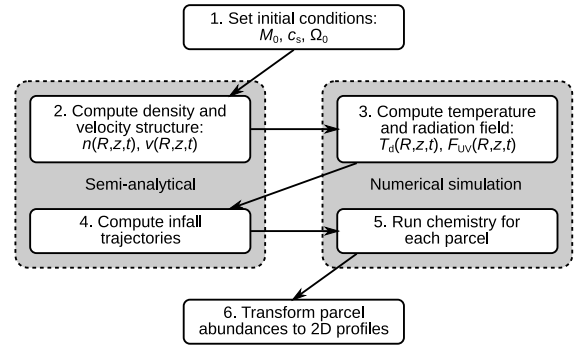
1. Set initial conditions: $M_0$, $c_s$, $\Omega_0$

2. Compute density and velocity structure: $n(R,z,t)$, $v(R,z,t)$

Semi-analytical

4. Compute infall trajectories

3. Compute temperature and radiation field: $T_d(R,z,t)$, $F_{UV}(R,z,t)$

Numerical simulation

5. Run chemistry for each parcel

6. Transform parcel abundances to 2D profiles